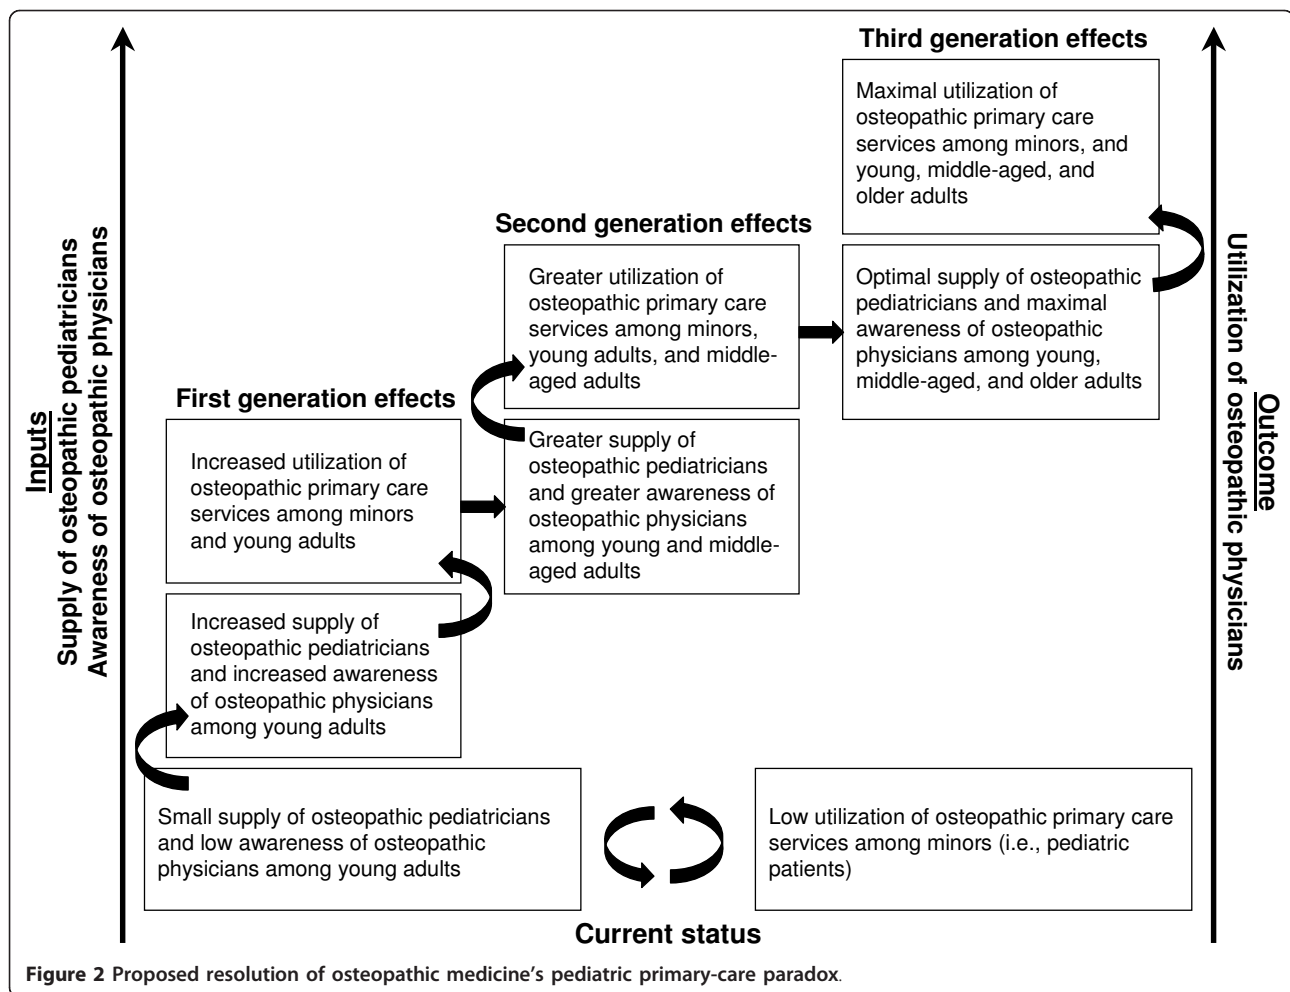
Inputs
Supply of osteopathic pediatricians
Awareness of osteopathic physicians

Third generation effects

Maximal utilization of osteopathic primary care services among minors, and young, middle-aged, and older adults

Second generation effects

Greater utilization of osteopathic primary care services among minors, young adults, and middle-aged adults

Optimal supply of osteopathic pediatricians and maximal awareness of osteopathic physicians among young, middle-aged, and older adults

First generation effects

Increased utilization of osteopathic primary care services among minors and young adults

Greater supply of osteopathic pediatricians and greater awareness of osteopathic physicians among young and middle-aged adults

Increased supply of osteopathic pediatricians and increased awareness of osteopathic physicians among young adults

Small supply of osteopathic pediatricians and low awareness of osteopathic physicians among young adults

Low utilization of osteopathic primary care services among minors (i.e., pediatric patients)

Current status

Outcome
Utilization of osteopathic physicians

Figure 2 Proposed resolution of osteopathic medicine's pediatric primary-care paradox.